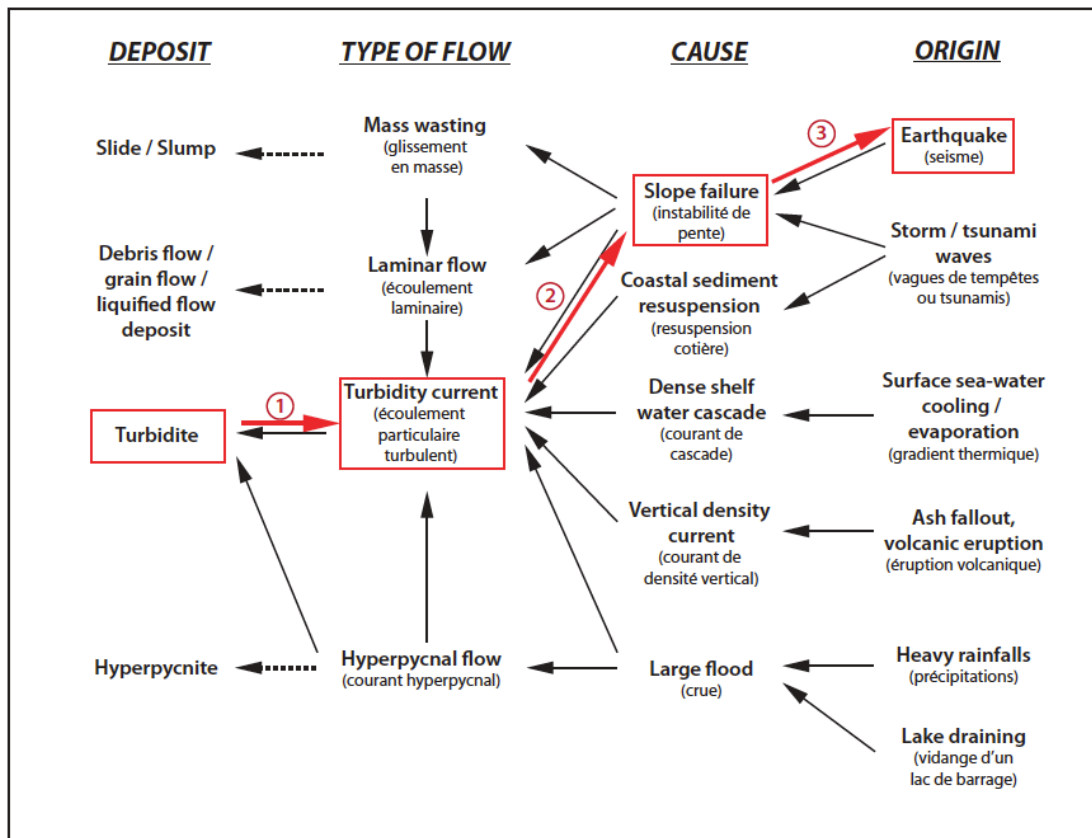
DEPOSIT

TYPE OF FLOW

CAUSE

ORIGIN

Slide / Slump

Mass wasting (glissement en masse)

Slope failure (instabilité de pente)

③

Earthquake (seisme)

Debris flow / grain flow / liquified flow deposit

Laminar flow (écoulement laminaire)

②

Coastal sediment resuspension (resuspension cotière)

Storm / tsunami waves (vagues de tempêtes ou tsunamis)

Turbidite

①

Turbidity current (écoulement particulaire turbulent)

Dense shelf water cascade (courant de cascade)

Surface sea-water cooling / evaporation (gradient thermique)

Vertical density current (courant de densité vertical)

Ash fallout, volcanic eruption (éruption volcanique)

Hyperpycnite

Hyperpycnal flow (courant hyperpycnal)

Large flood (crue)

Heavy rainfalls (précipitations)

Lake draining (vidange d'un lac de barrage)